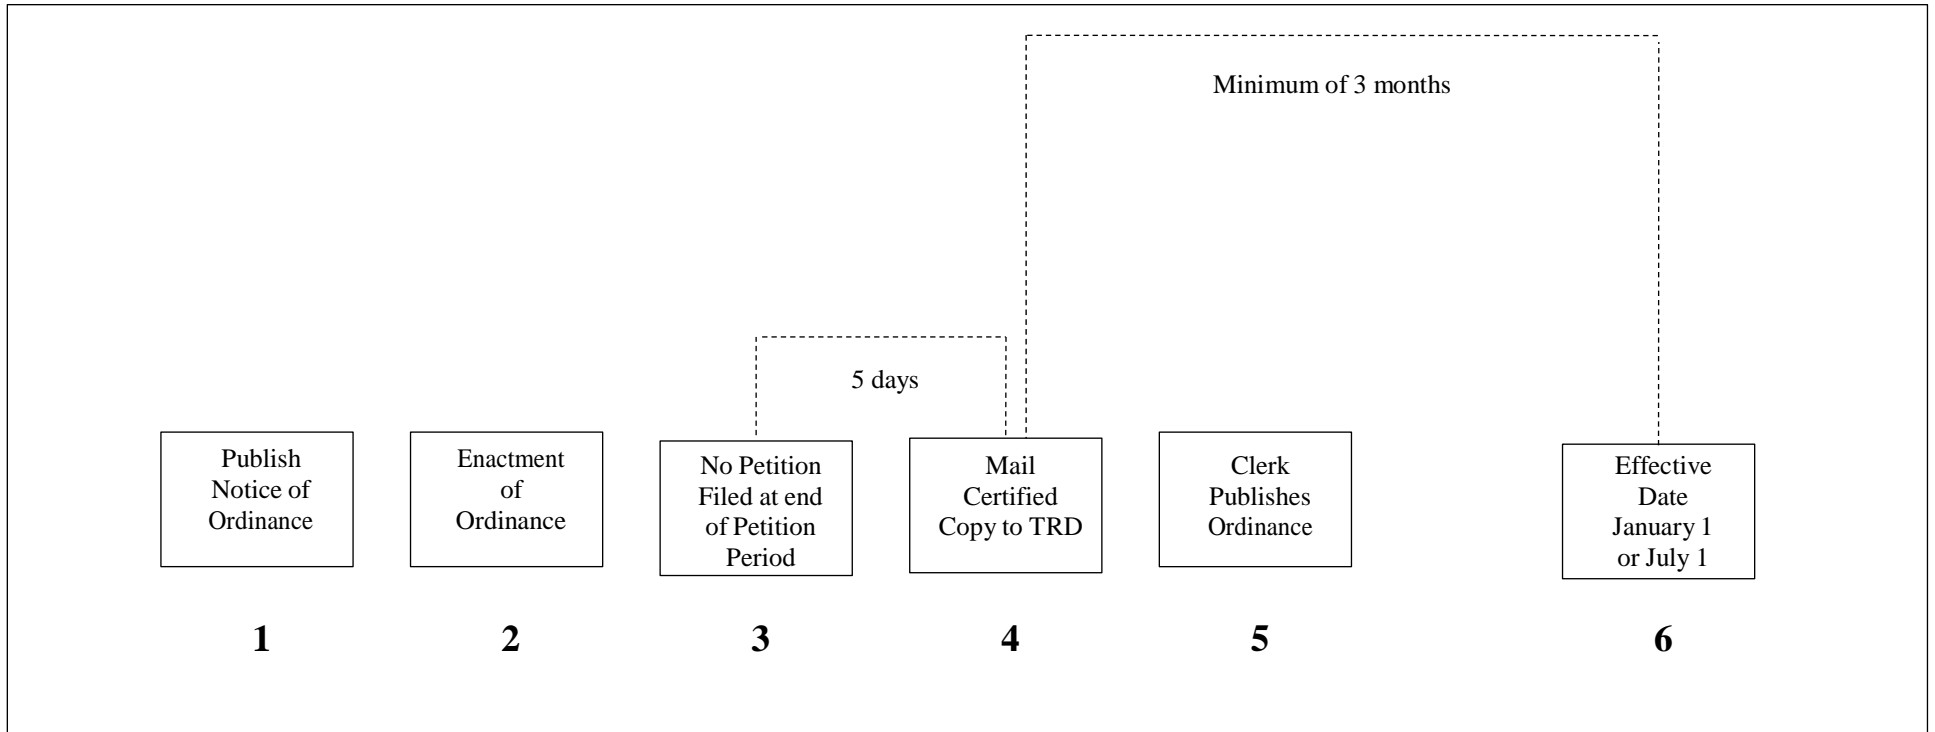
Minimum of 3 months

5 days

Publish Notice of Ordinance

1

Enactment of Ordinance

2

No Petition Filed at end of Petition Period

3

Mail Certified Copy to TRD

4

Clerk Publishes Ordinance

5

Effective Date January 1 or July 1

6